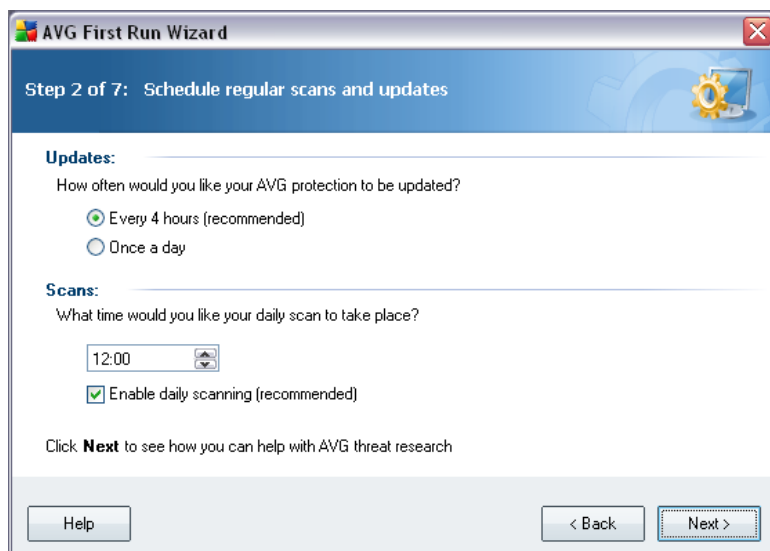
AVG First Run Wizard

Step 2 of 7: Schedule regular scans and updates

Updates:

How often would you like your AVG protection to be updated?

Every 4 hours (recommended)

Once a day

Scans:

What time would you like your daily scan to take place?

12:00

Enable daily scanning (recommended)

Click **Next** to see how you can help with AVG threat research

Help

< Back

Next >